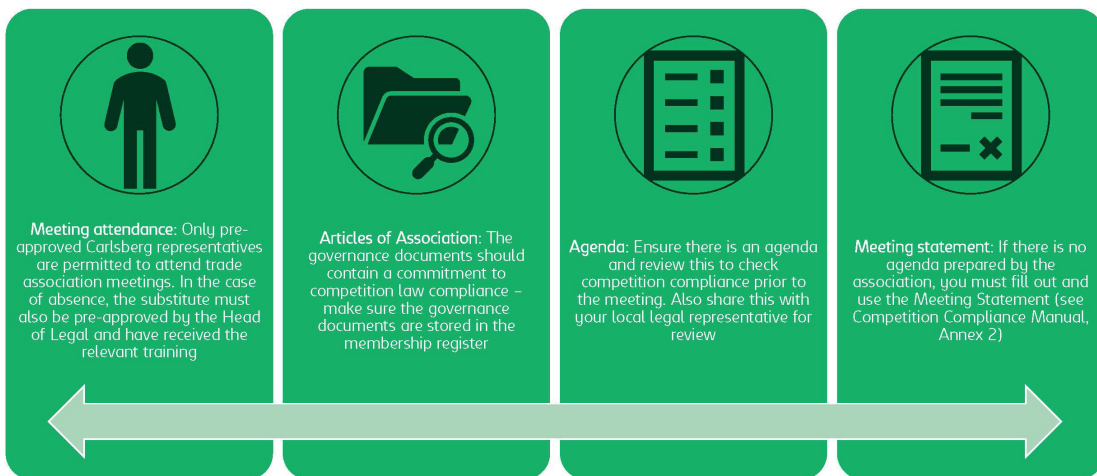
Meeting attendance: Only pre-approved Carlsberg representatives are permitted to attend trade association meetings. In the case of absence, the substitute must also be pre-approved by the Head of Legal and have received the relevant training

Articles of Association: The governance documents should contain a commitment to competition law compliance – make sure the governance documents are stored in the membership register

Agenda: Ensure there is an agenda and review this to check competition compliance prior to the meeting. Also share this with your local legal representative for review

Meeting statement: If there is no agenda prepared by the association, you must fill out and use the Meeting Statement (see Competition Compliance Manual, Annex 2)